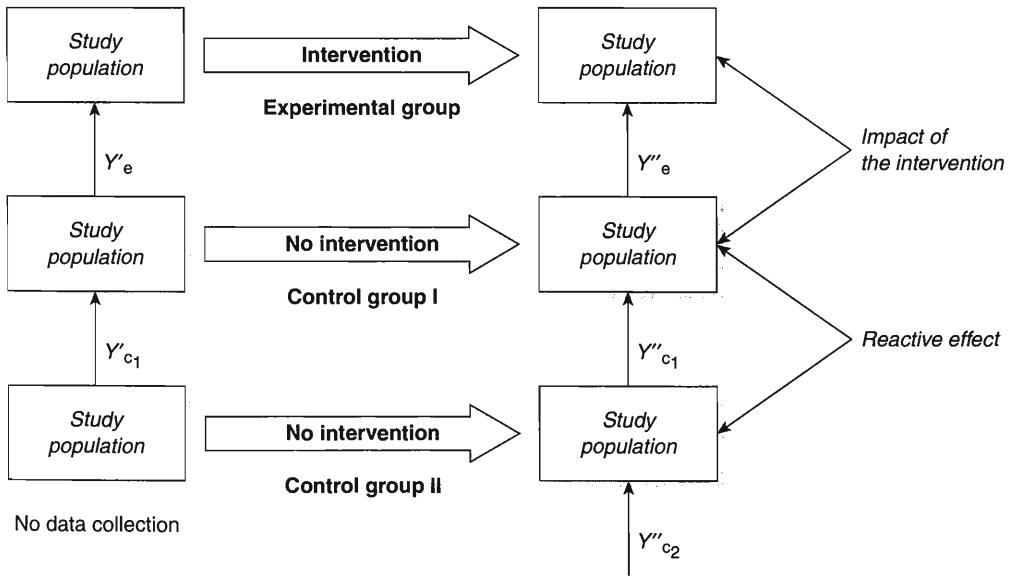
Study population

Intervention

Study population

Experimental group

Impact of the intervention

$Y'_e$

$Y''_e$

Study population

No intervention

Study population

Control group I

Reactive effect

$Y'_{c_1}$

$Y''_{c_1}$

Study population

No intervention

Study population

Control group II

No data collection

$Y''_{c_2}$